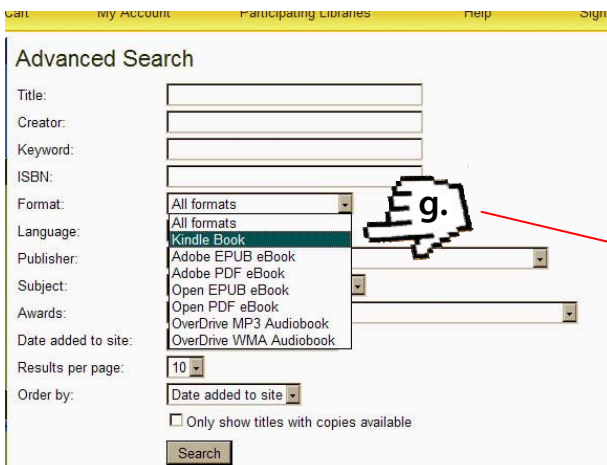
Cart My Account Participating Libraries Help Sign

Advanced Search

Title:

Creator:

Keyword:

ISBN:

Format: All formats

All formats
Kindle Book
Adobe EPUB eBook
Adobe PDF eBook
Open EPUB eBook
Open PDF eBook
OverDrive MP3 Audiobook
OverDrive WMA Audiobook

g.

Language:

Publisher:

Subject:

Awards:

Date added to site:

Results per page: 10

Order by: Date added to site

Only show titles with copies available

Search